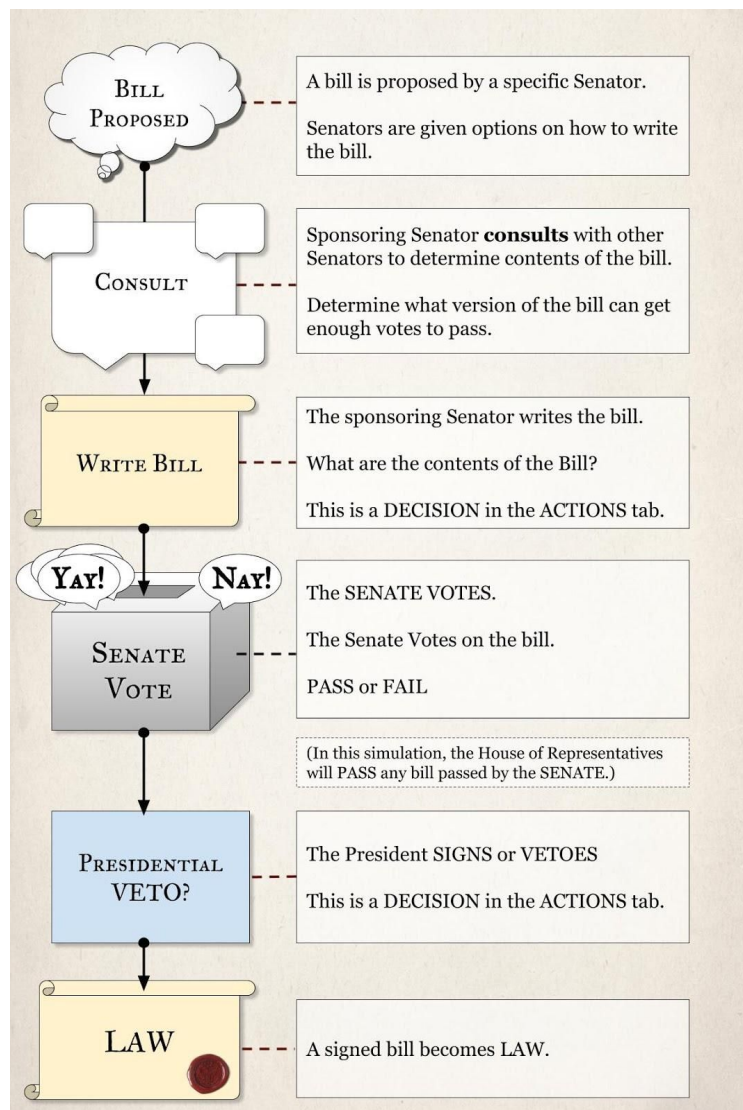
Bill Proposed

A bill is proposed by a specific Senator.

Senators are given options on how to write the bill.

Consult

Sponsoring Senator **consults** with other Senators to determine contents of the bill.

Determine what version of the bill can get enough votes to pass.

Write Bill

The sponsoring Senator writes the bill.

What are the contents of the Bill?

This is a DECISION in the ACTIONS tab.

Yay!

Nay!

Senate Vote

The SENATE VOTES.

The Senate Votes on the bill.

PASS or FAIL

(In this simulation, the House of Representatives will PASS any bill passed by the SENATE.)

Presidential VETO?

The President SIGNS or VETOES

This is a DECISION in the ACTIONS tab.

LAW

A signed bill becomes LAW.